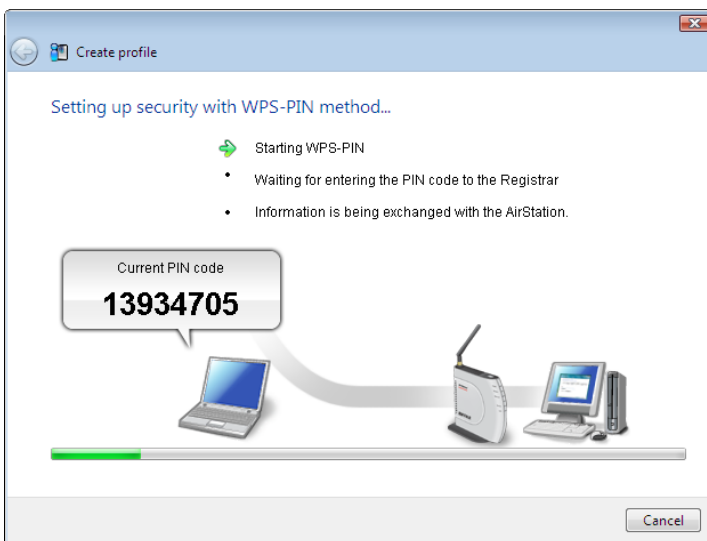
Create profile

Setting up security with WPS-PIN method...

Starting WPS-PIN

Waiting for entering the PIN code to the Registrar

Information is being exchanged with the AirStation.

Current PIN code

13934705

Cancel